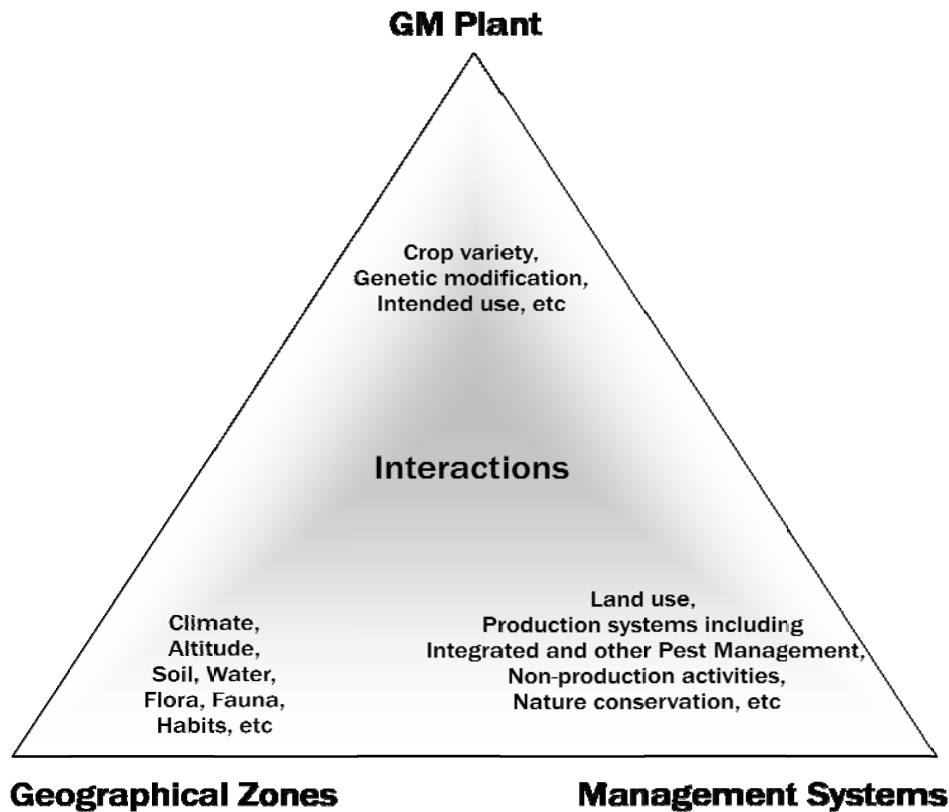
GM Plant

Crop variety, Genetic modification, Intended use, etc

Interactions

Climate, Altitude, Soil, Water, Flora, Fauna, Habits, etc

Land use, Production systems including Integrated and other Pest Management, Non-production activities, Nature conservation, etc

Geographical Zones

Management Systems